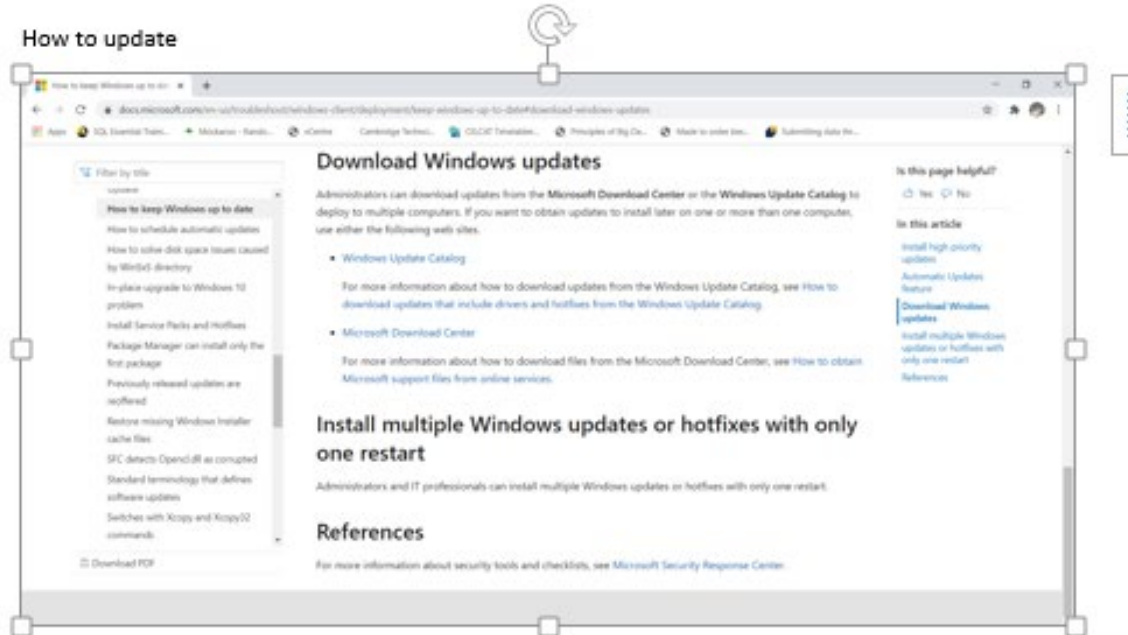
How to update

How to keep Windows up to d... ×

docs.microsoft.com/en-us/troubleshoot/windows-client/deployment/keep-windows-up-to-date#download-windows-updates

Apps SQL Essential Train... Mixkaron - Rando... eCentre Cambridge Technic... CELCAT Timetables... Principles of Big Da... Made to order bes... Submitting data thr...

Filter by title

How to keep Windows up to date
How to schedule automatic updates
How to solve disk space issues caused by WinSxS directory
In-place upgrade to Windows 10 problem
Install Service Packs and Hotfixes
Package Manager can install only the first package
Previously released updates are reoffered
Restore missing Windows Installer cache files
SFC detects Opencl.dll as corrupted
Standard terminology that defines software updates
Switches with Xcopy and Xcopy32 commands

Download PDF

Download Windows updates

Administrators can download updates from the Microsoft Download Center or the Windows Update Catalog to deploy to multiple computers. If you want to obtain updates to install later on one or more than one computer, use either the following web sites.

• Windows Update Catalog

For more information about how to download updates from the Windows Update Catalog, see How to download updates that include drivers and hotfixes from the Windows Update Catalog.

• Microsoft Download Center

For more information about how to download files from the Microsoft Download Center, see How to obtain Microsoft support files from online services.

Install multiple Windows updates or hotfixes with only one restart

Administrators and IT professionals can install multiple Windows updates or hotfixes with only one restart.

References

For more information about security tools and checklists, see Microsoft Security Response Center.

Is this page helpful?

Yes No

In this article

Install high-priority updates
Automatic Updates feature
Download Windows updates
Install multiple Windows updates or hotfixes with only one restart
References